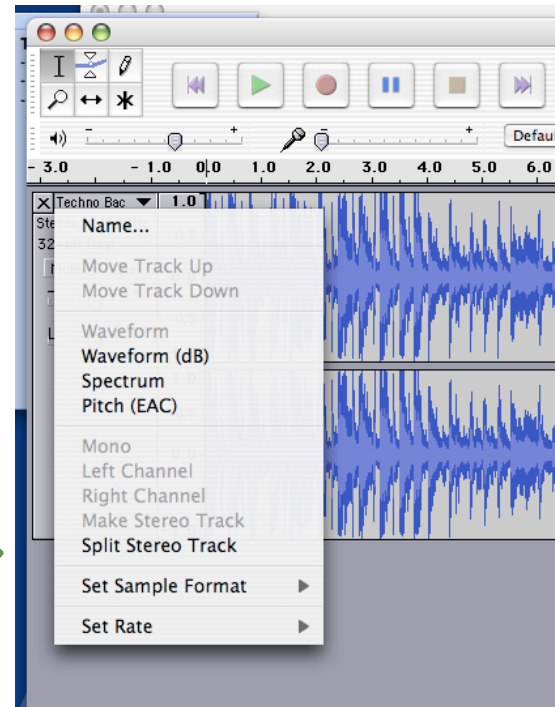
- 3.0 - 1.0 0.0 1.0 2.0 3.0 4.0 5.0 6.0

Defaul

Techno Bac 1.0

Ste

32

Name...

Move Track Up
Move Track Down

Waveform
Waveform (dB)
Spectrum
Pitch (EAC)

Mono
Left Channel
Right Channel
Make Stereo Track
Split Stereo Track

Set Sample Format

Set Rate